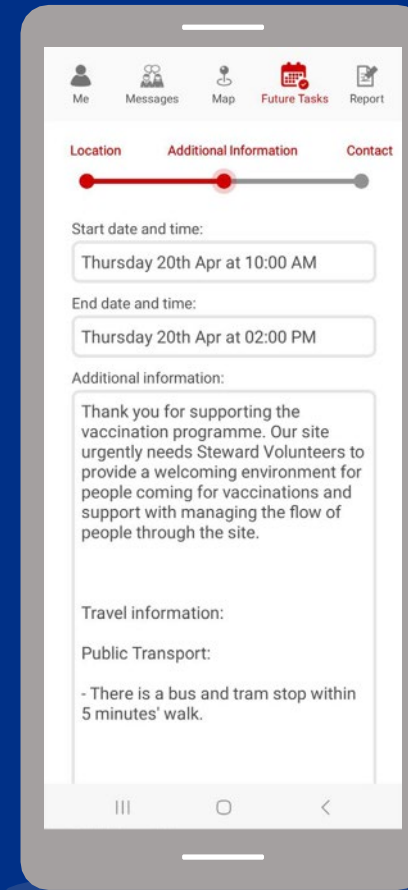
Me Messages Map Future Tasks Report

Location Additional Information Contact

Start date and time:

Thursday 20th Apr at 10:00 AM

End date and time:

Thursday 20th Apr at 02:00 PM

Additional information:

Thank you for supporting the vaccination programme. Our site urgently needs Steward Volunteers to provide a welcoming environment for people coming for vaccinations and support with managing the flow of people through the site.

Travel information:

Public Transport:

- There is a bus and tram stop within 5 minutes' walk.